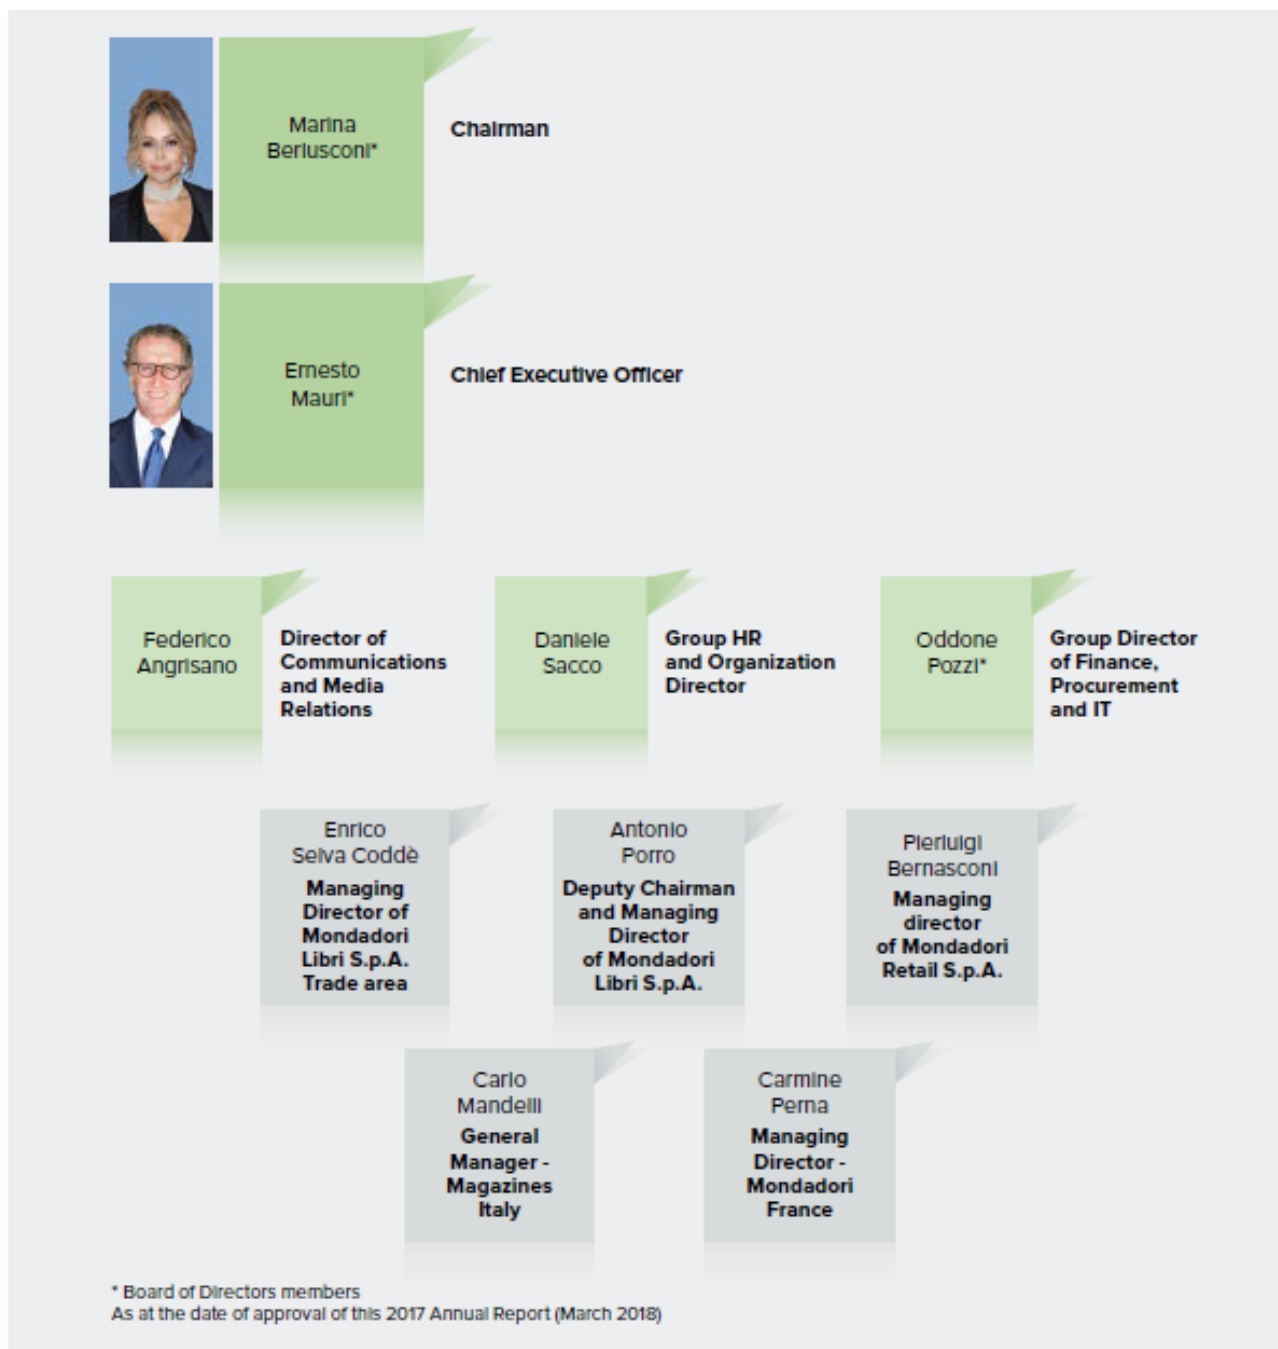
Marina Berlusconi*

Chairman

Ernesto Mauri*

Chief Executive Officer

Federico Angrisano

Director of Communications and Media Relations

Daniele Sacco

Group HR and Organization Director

Oddone Pozzi*

Group Director of Finance, Procurement and IT

Enrico Selva Coddè

Managing Director of Mondadori Libri S.p.A. Trade area

Antonio Porro

Deputy Chairman and Managing Director of Mondadori Libri S.p.A.

Pierluigi Bernasconi

Managing director of Mondadori Retail S.p.A.

Carlo Mandelli

General Manager - Magazines Italy

Carmine Perna

Managing Director - Mondadori France

* Board of Directors members
As at the date of approval of this 2017 Annual Report (March 2018)